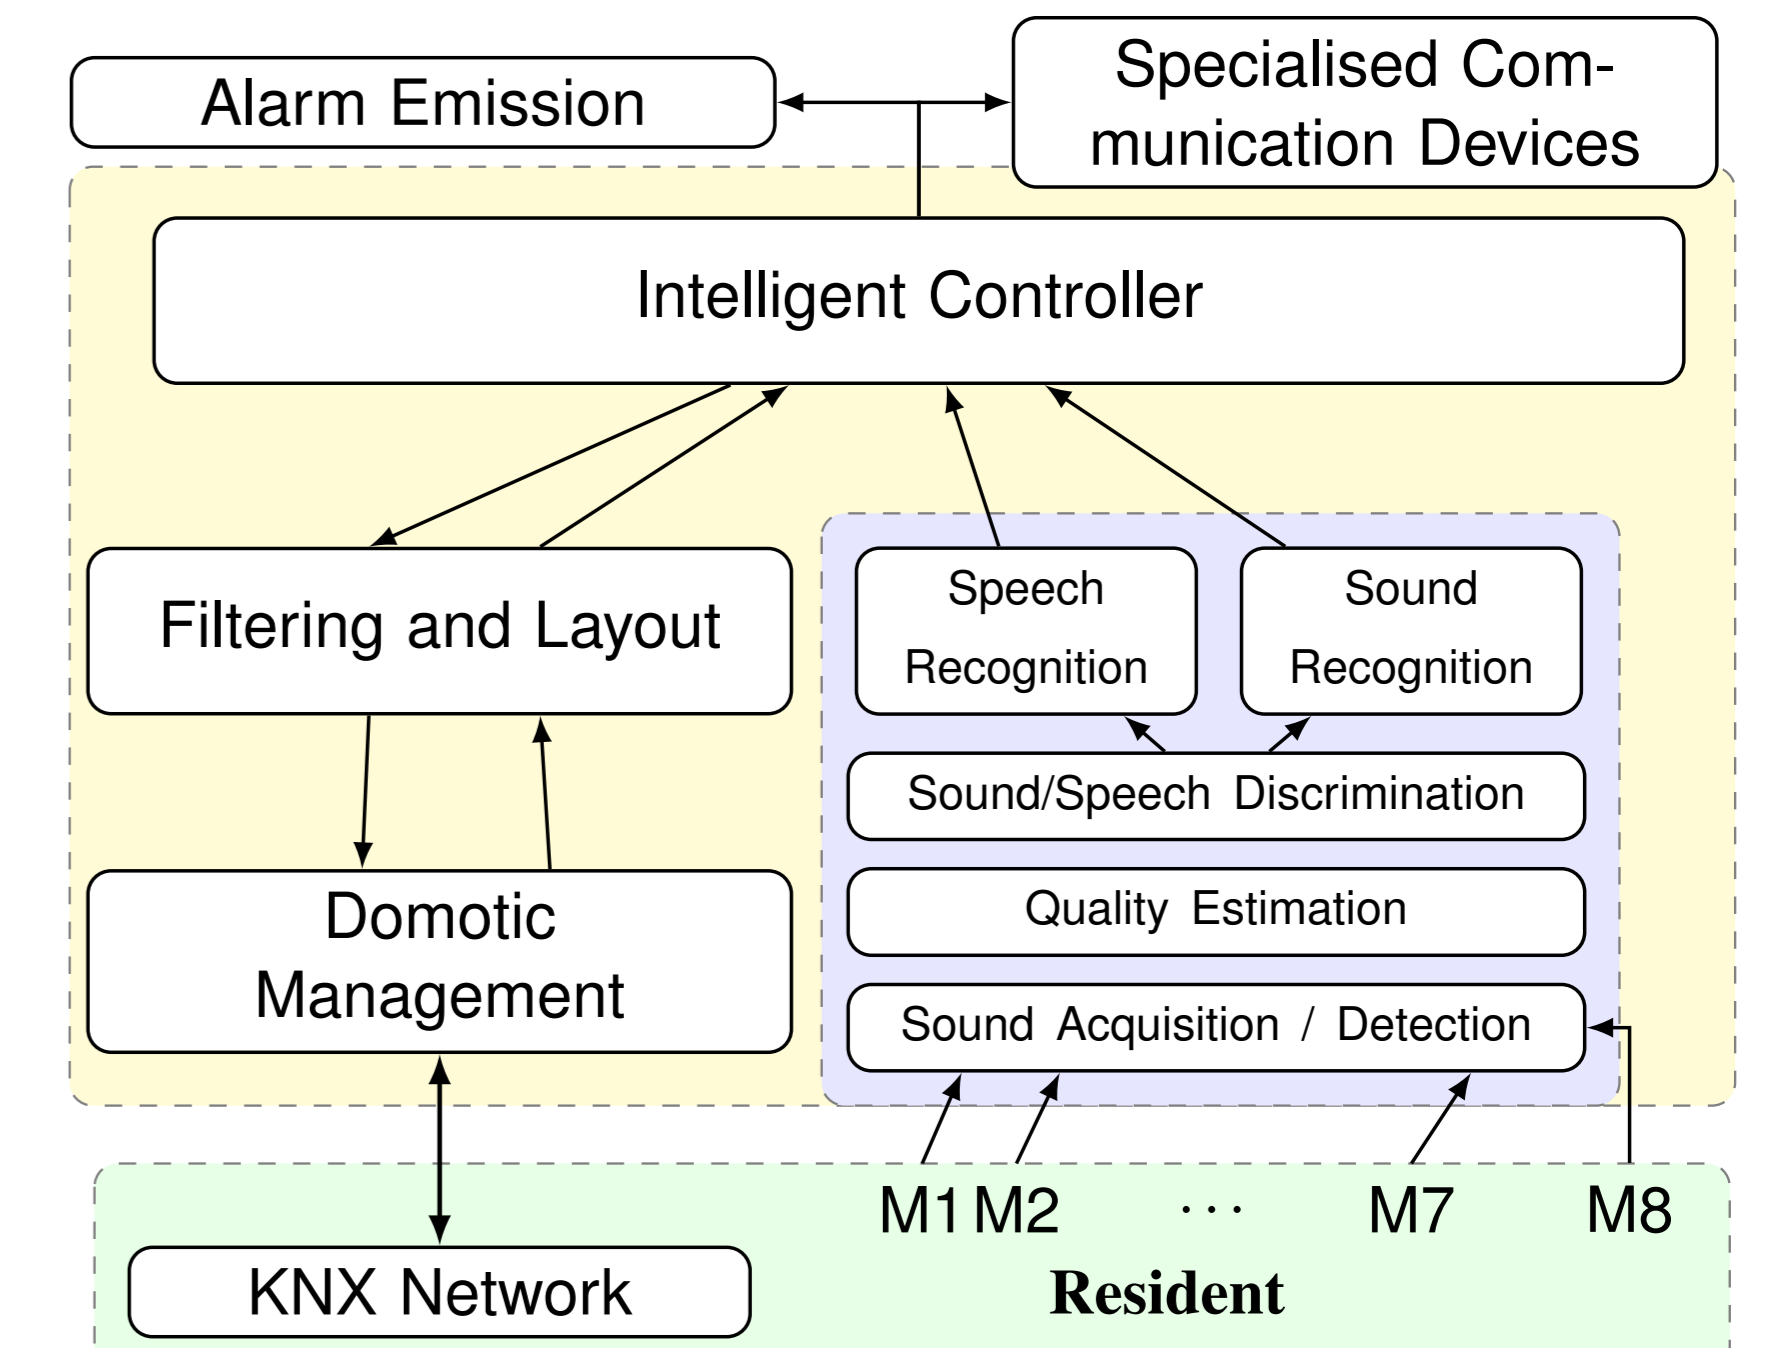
Alarm Emission

Specialised Communication Devices

Intelligent Controller

Filtering and Layout

Speech Recognition

Sound Recognition

Sound/Speech Discrimination

Quality Estimation

Domotic Management

Sound Acquisition / Detection

M1 M2 $\cdots$ M7 M8

KNX Network

Resident